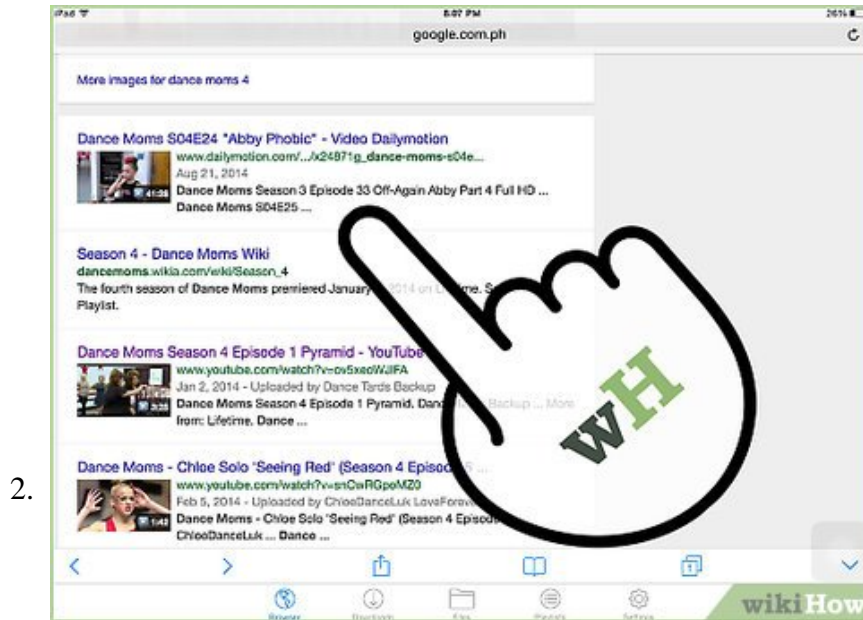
iPad
8:07 PM
26%
google.com.ph

More images for dance moms 4

Dance Moms S04E24 "Abby Phobic" - Video Dailymotion
www.dailymotion.com/.../x24871g_dance-moms-s04e...
41:26
Aug 21, 2014
Dance Moms Season 3 Episode 33 Off-Again Abby Part 4 Full HD ... Dance Moms S04E25 ...

Season 4 - Dance Moms Wiki
dancemoms.wikia.com/wiki/Season_4
The fourth season of Dance Moms premiered January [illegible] 2014 on Lifetime. S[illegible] Playlist.

Dance Moms Season 4 Episode 1 Pyramid - YouTube
www.youtube.com/watch?v=ov5xeoWJIFA
3:20
Jan 2, 2014 - Uploaded by Dance Tards Backup
Dance Moms Season 4 Episode 1 Pyramid. Danc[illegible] Backup ... More from: Lifetime. Dance ...

2.

Dance Moms - Chloe Solo "Seeing Red" (Season 4 Episod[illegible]
www.youtube.com/watch?v=snCwRGpoMZ0
1:42
Feb 5, 2014 - Uploaded by ChloeDanceLuk LoveForev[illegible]
Dance Moms - Chloe Solo "Seeing Red" (Season 4 Episod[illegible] ChloeDanceLuk ... Dance ...

wH

wikiHow